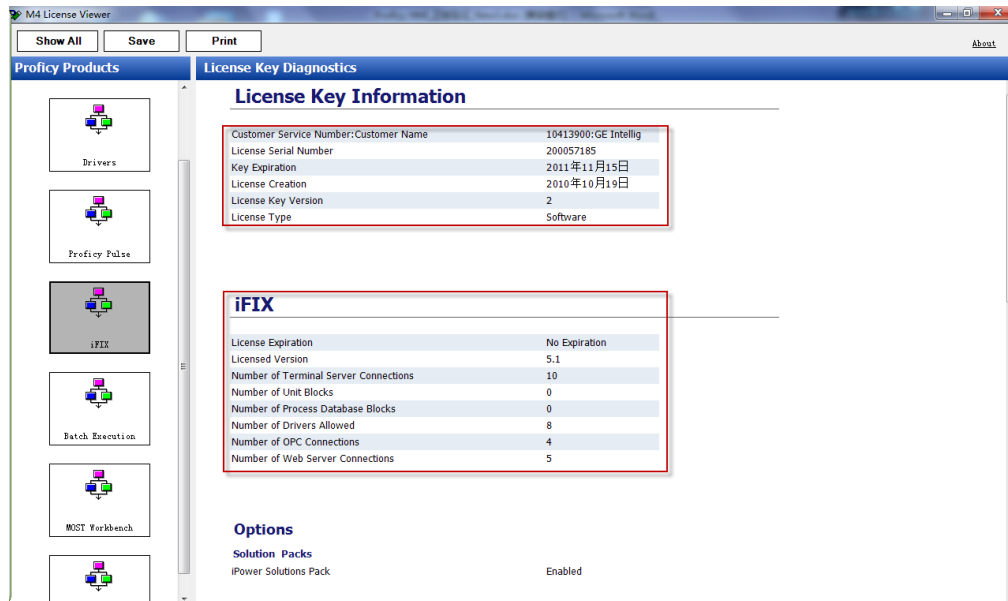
M4 License Viewer

Show All
Save
Print
About

Proficy Products
License Key Diagnostics

Drivers
Proficy Pulse
iFIX
Batch Execution
MOST Workbench

License Key Information

| Customer Service Number:Customer Name | 10413900:GE Intellig |
|---|---|
| License Serial Number | 200057185 |
| Key Expiration | 2011年11月15日 |
| License Creation | 2010年10月19日 |
| License Key Version | 2 |
| License Type | Software |

iFIX

| License Expiration | No Expiration |
|---|---|
| Licensed Version | 5.1 |
| Number of Terminal Server Connections | 10 |
| Number of Unit Blocks | 0 |
| Number of Process Database Blocks | 0 |
| Number of Drivers Allowed | 8 |
| Number of OPC Connections | 4 |
| Number of Web Server Connections | 5 |

Options

Solution Packs
iPower Solutions Pack Enabled